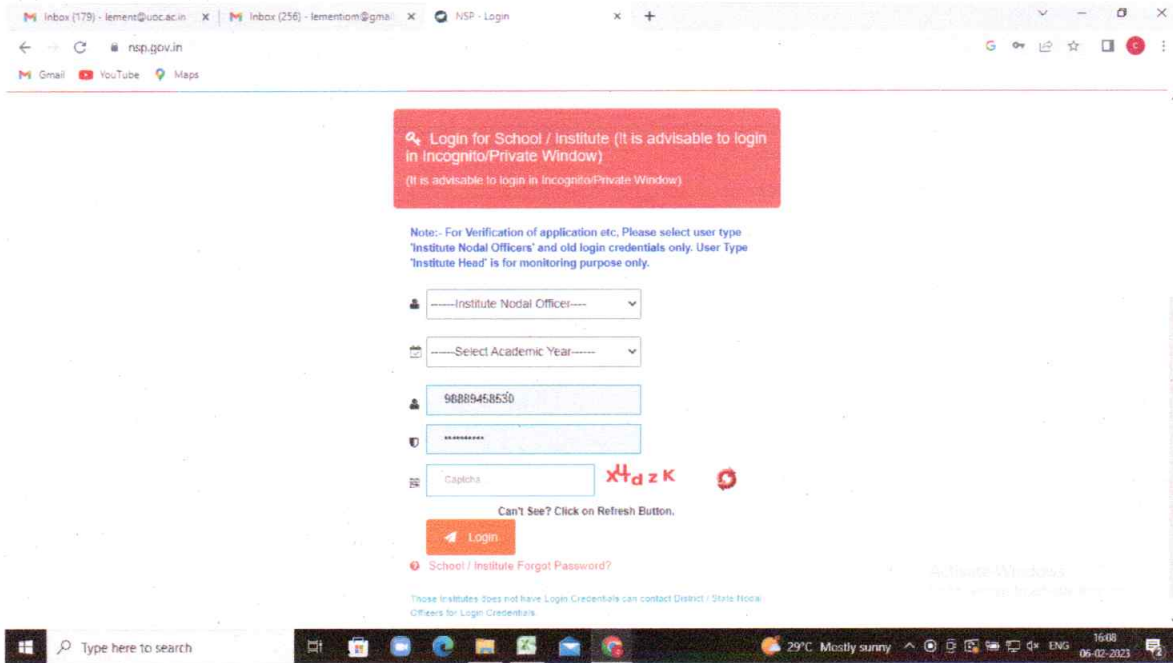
Inbox (179) - lement@uoc.ac.in ×
Inbox (256) - lementiom@gmai ×
NSP - Login ×
+

nsp.gov.in

Gmail YouTube Maps

Login for School / Institute (It is advisable to login in Incognito/Private Window)
(It is advisable to login in Incognito/Private Window)

Note:- For Verification of application etc, Please select user type 'Institute Nodal Officers' and old login credentials only. User Type 'Institute Head' is for monitoring purpose only.

------Institute Nodal Officer----

-----Select Academic Year------

98889458530

••••••••••

Captcha
X4d z K

Can't See? Click on Refresh Button.

Login

School / Institute Forgot Password?

Those Institutes does not have Login Credentials can contact District / State Nodal Officers for Login Credentials.

Activate Windows
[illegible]

Type here to search

29°C Mostly sunny
ENG
16:08
06-02-2023